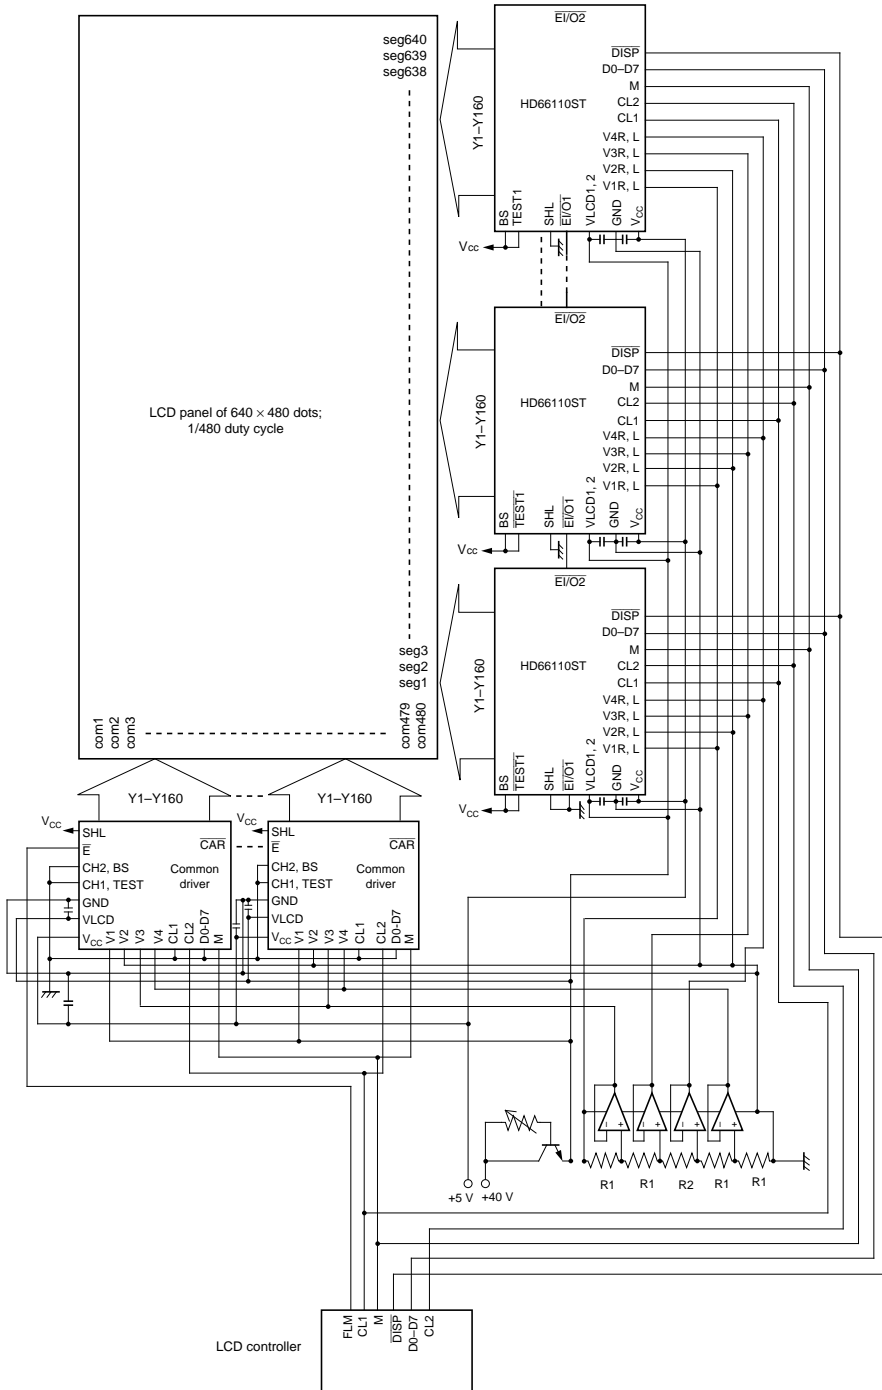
seg640
seg639
seg638

$\overline{EI/O2}$
$\overline{DISP}$
D0–D7
M
CL2
CL1
V4R, L
V3R, L
V2R, L
V1R, L
Y1–Y160
HD66110ST
BS
TEST1
SHL
$\overline{EI/O1}$
VLCD1, 2
GND
$V_{CC}$
$V_{CC}$

$\overline{EI/O2}$
$\overline{DISP}$
D0–D7
M
CL2
CL1
V4R, L
V3R, L
V2R, L
V1R, L
Y1–Y160
HD66110ST
BS
$\overline{TEST1}$
SHL
$\overline{EI/O1}$
VLCD1, 2
GND
$V_{CC}$
$V_{CC}$

LCD panel of 640 × 480 dots;
1/480 duty cycle

$\overline{EI/O2}$
$\overline{DISP}$
D0–D7
M
CL2
CL1
V4R, L
V3R, L
V2R, L
V1R, L
Y1–Y160
HD66110ST
BS
$\overline{TEST1}$
SHL
$\overline{EI/O1}$
VLCD1, 2
GND
$V_{CC}$
$V_{CC}$

seg3
seg2
seg1
com1
com2
com3
com479
com480

Y1–Y160
Y1–Y160
$V_{CC}$
SHL
$\overline{CAR}$
$\overline{E}$
CH2, BS
Common driver
CH1, TEST
GND
VLCD
$V_{CC}$ V1 V2 V3 V4 CL1 CL2 D0–D7 M

$V_{CC}$
SHL
$\overline{CAR}$
$\overline{E}$
CH2, BS
Common driver
CH1, TEST
GND
VLCD
$V_{CC}$ V1 V2 V3 V4 CL1 CL2 D0–D7 M

+5 V
+40 V
R1
R1
R2
R1
R1

LCD controller
FLM
CL1
M
$\overline{DISP}$
D0–D7
CL2